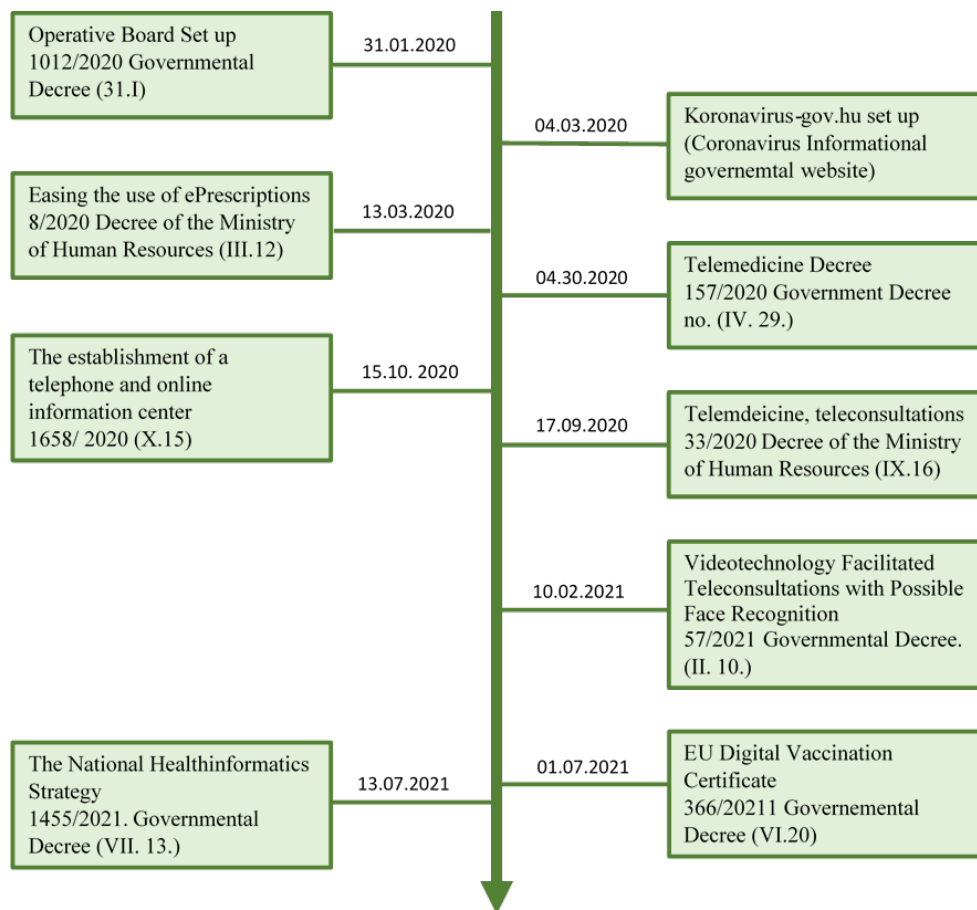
Operative Board Set up
1012/2020 Governmental Decree (31.I)

31.01.2020

04.03.2020

Koronavirus-gov.hu set up (Coronavirus Informational governemtal website)

Easing the use of ePrescriptions
8/2020 Decree of the Ministry of Human Resources (III.12)

13.03.2020

04.30.2020

Telemedicine Decree
157/2020 Government Decree no. (IV. 29.)

The establishment of a telephone and online information center
1658/ 2020 (X.15)

15.10. 2020

17.09.2020

Telemdeicine, teleconsultations
33/2020 Decree of the Ministry of Human Resources (IX.16)

10.02.2021

Videotechnology Facilitated Teleconsultations with Possible Face Recognition
57/2021 Governmental Decree. (II. 10.)

The National Healthinformatics Strategy
1455/2021. Governmental Decree (VII. 13.)

13.07.2021

01.07.2021

EU Digital Vaccination Certificate
366/20211 Governemental Decree (VI.20)